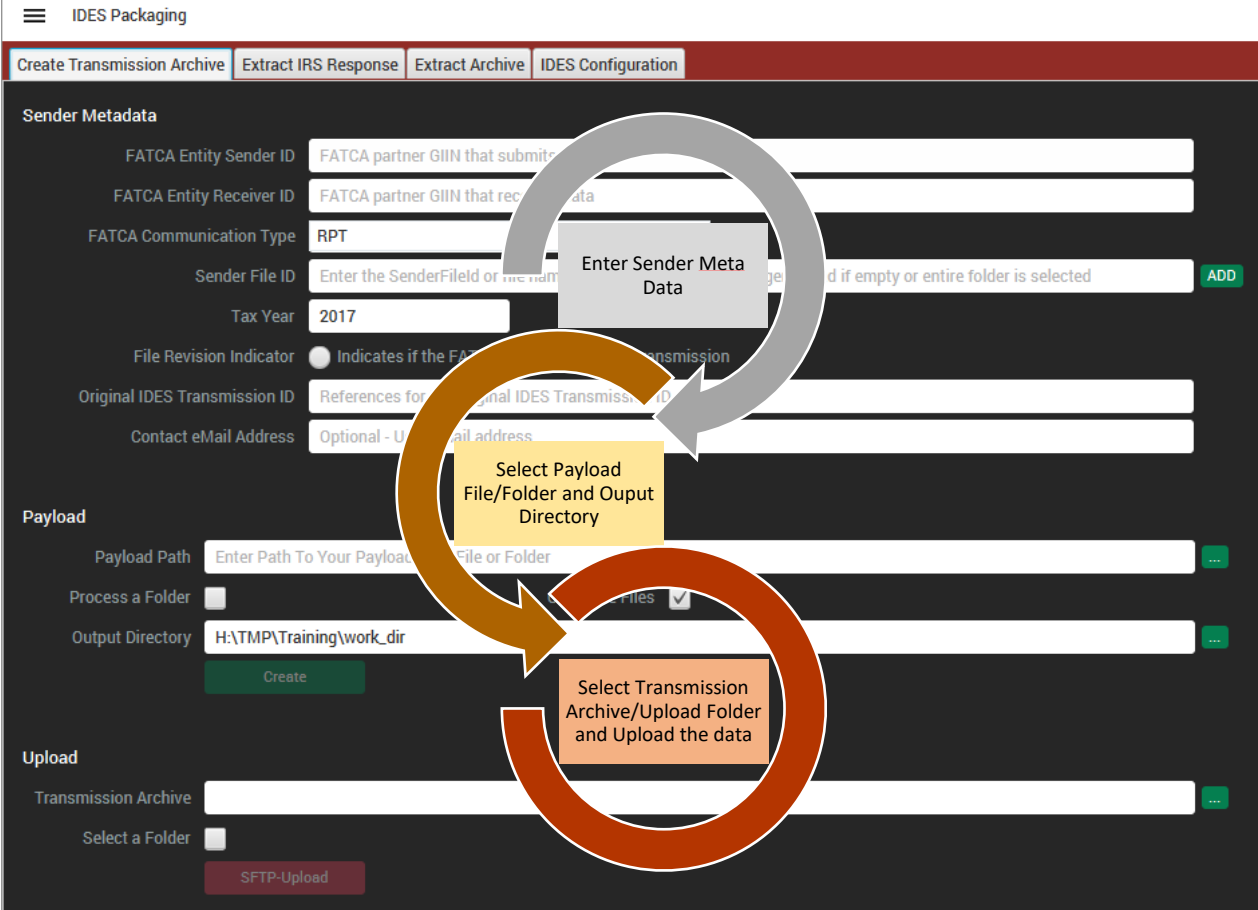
IDES Packaging

Create Transmission Archive | Extract IRS Response | Extract Archive | IDES Configuration

Sender Metadata

FATCA Entity Sender ID FATCA partner GIIN that submits

FATCA Entity Receiver ID FATCA partner GIIN that rec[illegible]ata

FATCA Communication Type RPT

Sender File ID Enter the SenderFileId or file nam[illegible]d if empty or entire folder is selected ADD

Tax Year 2017

File Revision Indicator Indicates if the FAT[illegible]nsmission

Original IDES Transmission ID References for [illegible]ginal IDES Transmissi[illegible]D

Contact eMail Address Optional - U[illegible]ail address

Enter Sender Meta Data

Select Payload File/Folder and Ouput Directory

Payload

Payload Path Enter Path To Your Payloa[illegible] File or Folder ...

Process a Folder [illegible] Files

Output Directory H:\TMP\Training\work_dir ...

Create

Select Transmission Archive/Upload Folder and Upload the data

Upload

Transmission Archive ...

Select a Folder

SFTP-Upload